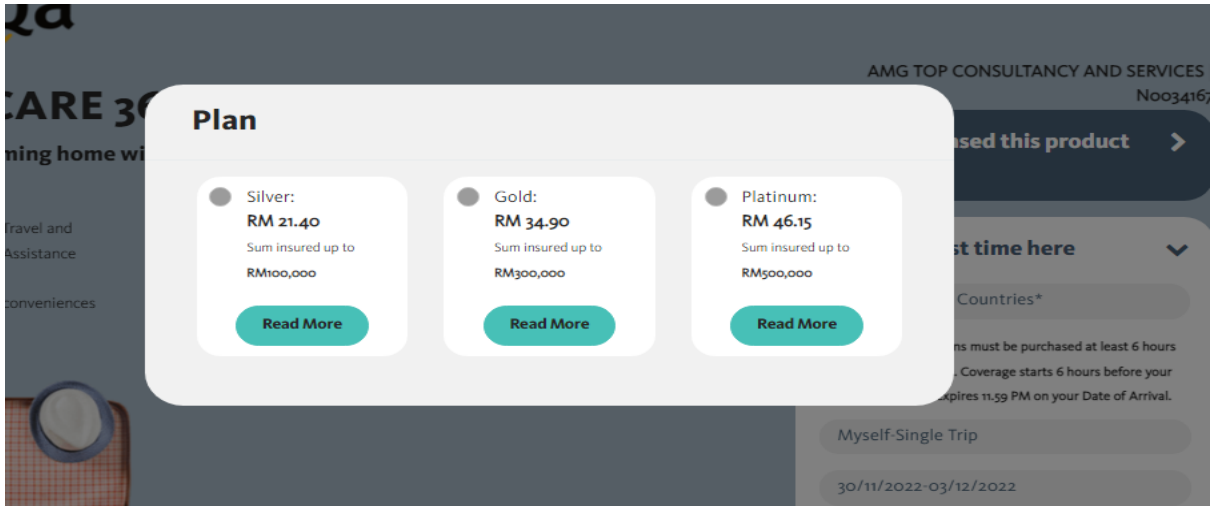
Qa

CARE 36

ming home wi

Travel and Assistance

conveniences

AMG TOP CONSULTANCY AND SERVICES
N0034167

sed this product

st time here

Countries*

ns must be purchased at least 6 hours . Coverage starts 6 hours before your xpires 11.59 PM on your Date of Arrival.

Myself-Single Trip

30/11/2022-03/12/2022

Plan

Silver:
RM 21.40
Sum insured up to
RM100,000
Read More

Gold:
RM 34.90
Sum insured up to
RM300,000
Read More

Platinum:
RM 46.15
Sum insured up to
RM500,000
Read More